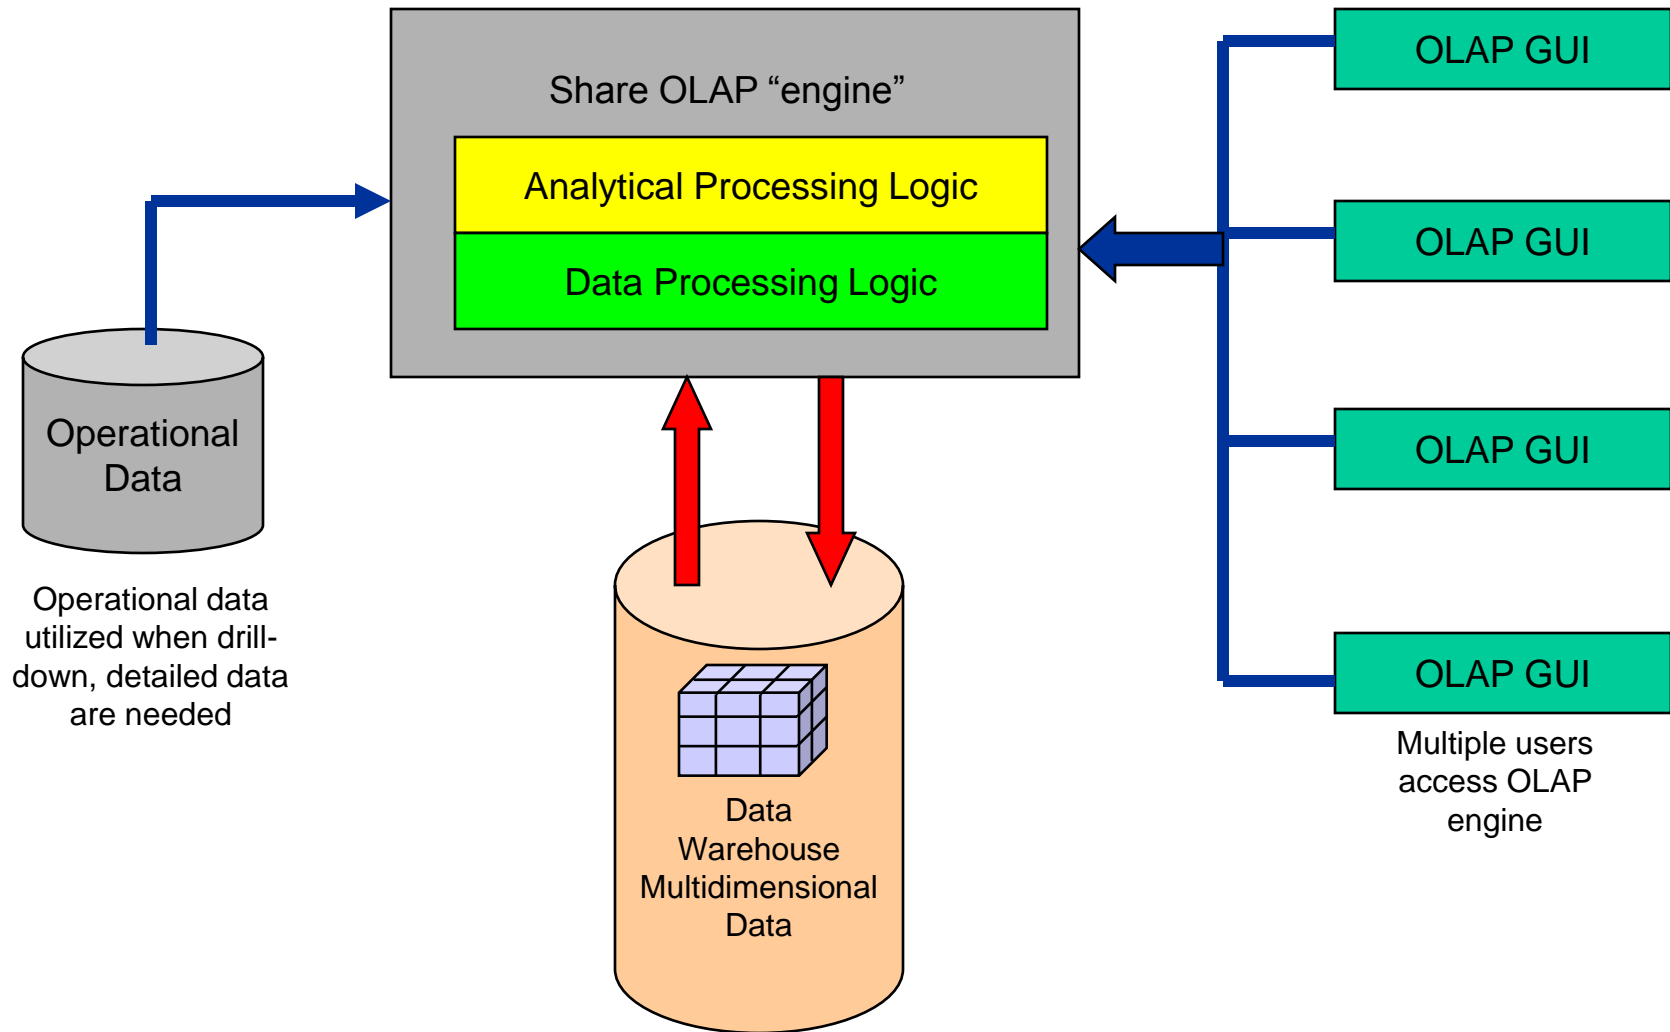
Share OLAP “engine”

Analytical Processing Logic

Data Processing Logic

OLAP GUI

OLAP GUI

OLAP GUI

OLAP GUI

Multiple users access OLAP engine

Operational Data

Operational data utilized when drill-down, detailed data are needed

Data Warehouse Multidimensional Data